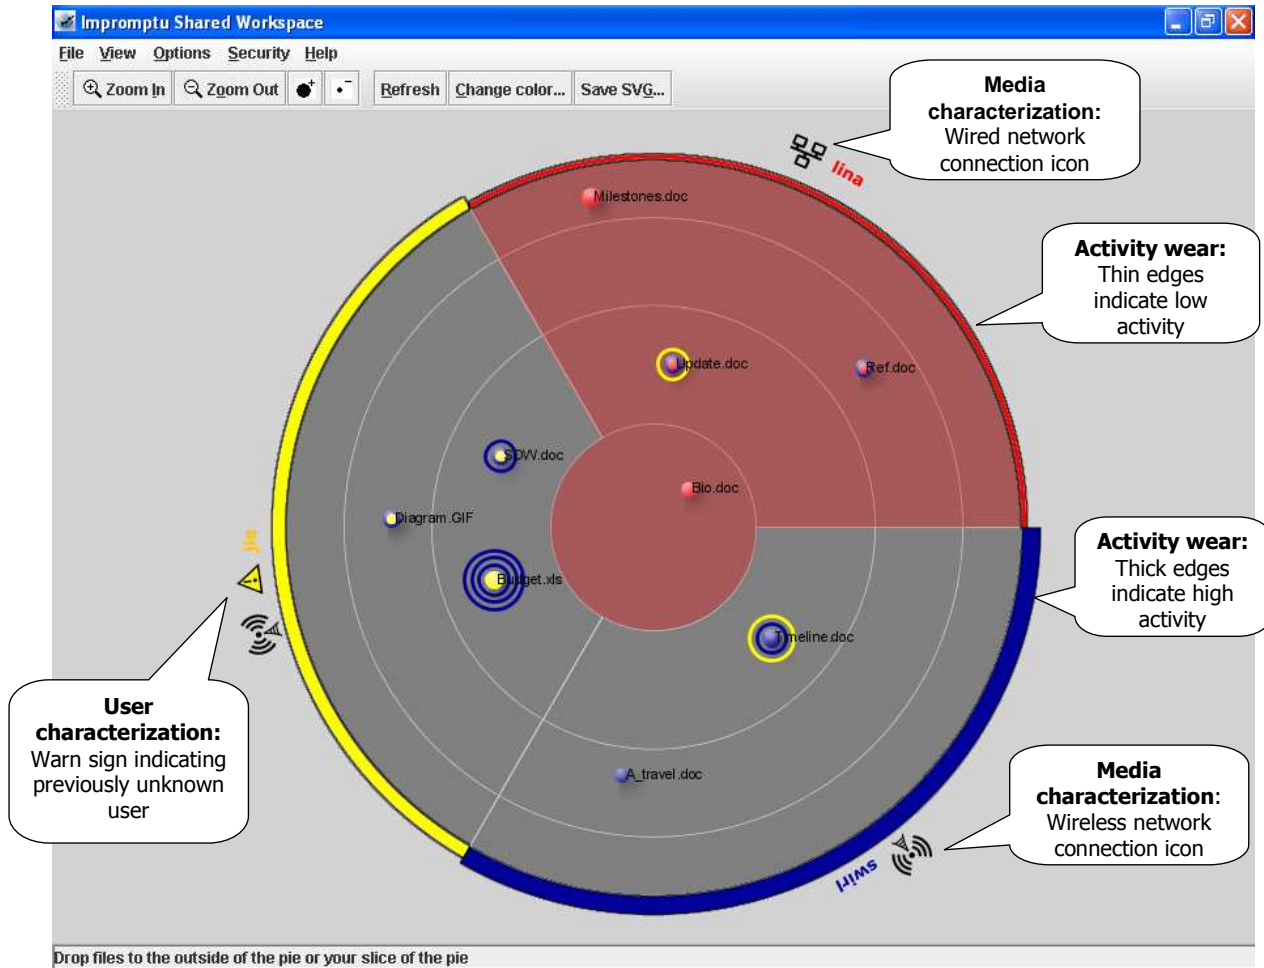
Impromptu Shared Workspace

File View Options Security Help

Zoom In Zoom Out Refresh Change color... Save SVG...

Media characterization: Wired network connection icon

lina

Milestones.doc

Activity wear: Thin edges indicate low activity

Update.doc

Ref.doc

SDW.doc

Bio.doc

Diagram.GIF

jie

Budget.xls

Activity wear: Thick edges indicate high activity

Timeline.doc

User characterization: Warn sign indicating previously unknown user

A_travel.doc

Media characterization: Wireless network connection icon

swirl

Drop files to the outside of the pie or your slice of the pie